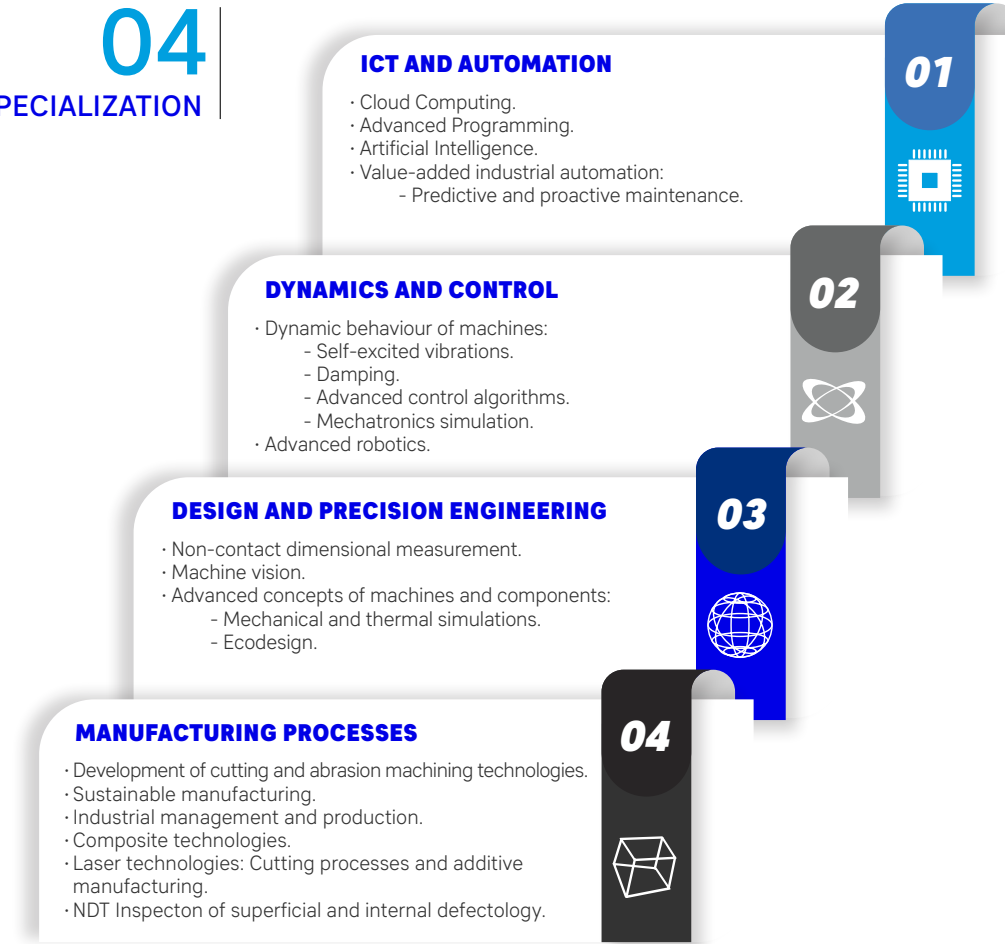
04
PECIALIZATION

ICT AND AUTOMATION

01

· Cloud Computing.
· Advanced Programming.
· Artificial Intelligence.
· Value-added industrial automation:
- Predictive and proactive maintenance.

DYNAMICS AND CONTROL

02

· Dynamic behaviour of machines:
- Self-excited vibrations.
- Damping.
- Advanced control algorithms.
- Mechatronics simulation.
· Advanced robotics.

DESIGN AND PRECISION ENGINEERING

03

· Non-contact dimensional measurement.
· Machine vision.
· Advanced concepts of machines and components:
- Mechanical and thermal simulations.
- Ecodesign.

MANUFACTURING PROCESSES

04

· Development of cutting and abrasion machining technologies.
· Sustainable manufacturing.
· Industrial management and production.
· Composite technologies.
· Laser technologies: Cutting processes and additive manufacturing.
· NDT Inspecton of superficial and internal defectology.